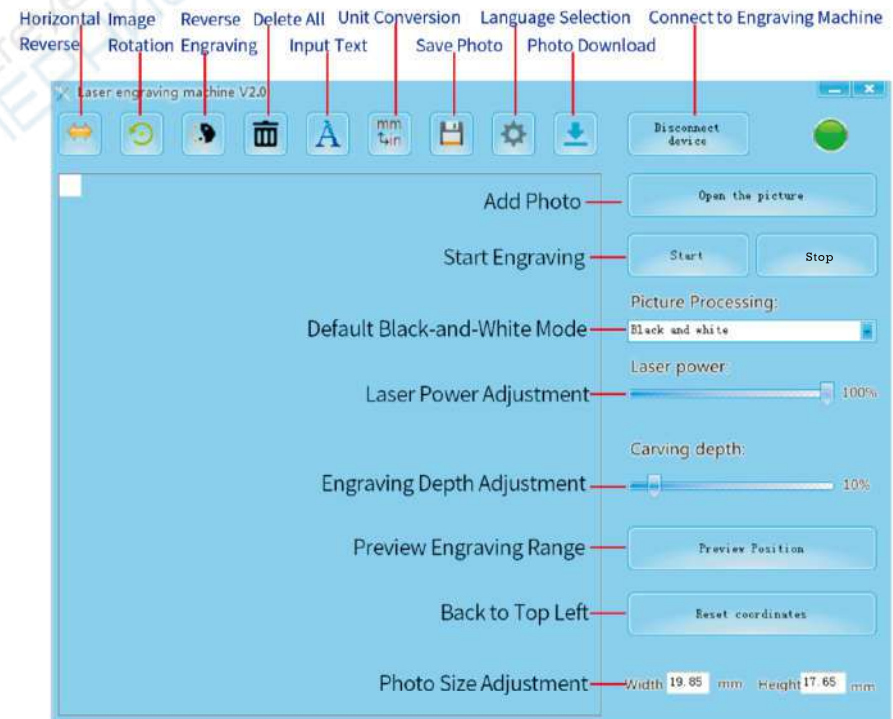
Horizontal Reverse
Image Rotation
Reverse Engraving
Delete All
Input Text
Unit Conversion
Save Photo
Language Selection
Photo Download
Connect to Engraving Machine

Laser engraving machine V2.0

mm
in

Disconnect device

Add Photo
Open the picture

Start Engraving
Start
Stop

Picture Processing:
Default Black-and-White Mode
Black and white

Laser power:
Laser Power Adjustment
100%

Carving depth:
Engraving Depth Adjustment
10%

Preview Engraving Range
Preview Position

Back to Top Left
Reset coordinates

Photo Size Adjustment
Width 19.85 mm Height 17.65 mm